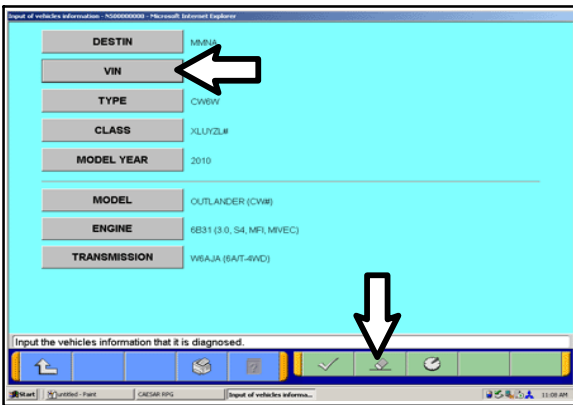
Input of vehicles information - MS000000B - Microsoft Internet Explorer

DESTIN
MMNA

VIN

TYPE
CW6W

CLASS
XLUYZL#

MODEL YEAR
2010

MODEL
OUTLANDER (CW#)

ENGINE
6B31 (3.0, S4, MFI, MIVEC)

TRANSMISSION
W6AJA (6A/T-4WD)

Input the vehicles information that it is diagnosed.

Start | untitled - Paint | CAESAR RPG | Input of vehicles informa... | 11:08 AM